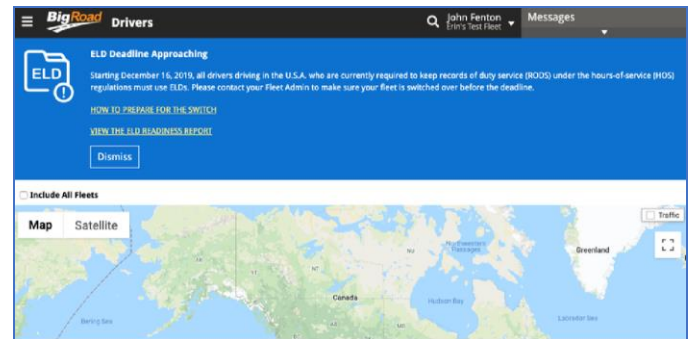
BigRoad Drivers

John Fenton
Erin's Test Fleet

Messages

ELD

ELD Deadline Approaching

Starting December 16, 2019, all drivers driving in the U.S.A. who are currently required to keep records of duty service (RODS) under the hours-of-service (HOS) regulations must use ELDs. Please contact your Fleet Admin to make sure your fleet is switched over before the deadline.

HOW TO PREPARE FOR THE SWITCH

VIEW THE ELD READINESS REPORT

Dismiss

Include All Fleets

Map Satellite

Traffic

Greenland

Canada

Hudson Bay

Bering Sea

Northwestern Passages

NU

NT

YT

Labrador Sea